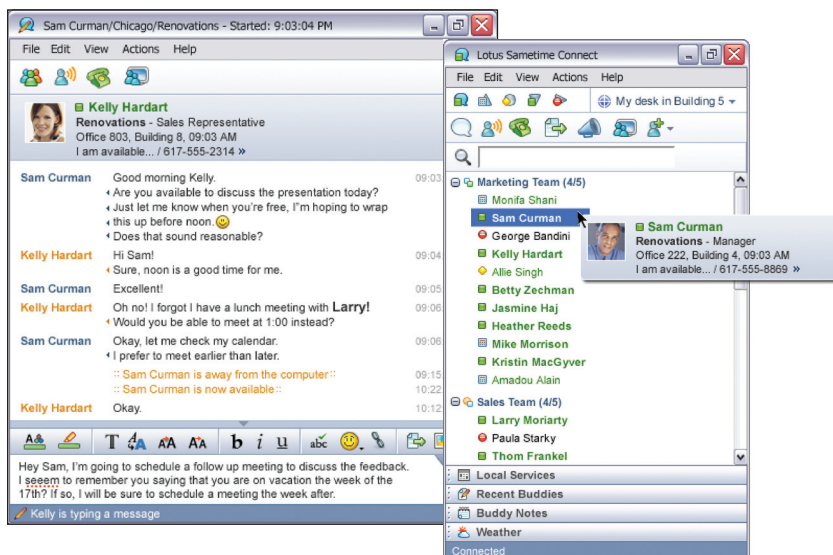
Sam Curman/Chicago/Renovations - Started: 9:03:04 PM

File Edit View Actions Help

Kelly Hardart
Renovations - Sales Representative
Office 803, Building 8, 09:03 AM
I am available... / 617-555-2314 »

Sam Curman Good morning Kelly. 09:03
Are you available to discuss the presentation today?
Just let me know when you're free, I"m hoping to wrap this up before noon.
Does that sound reasonable?

Kelly Hardart Hi Sam! 09:04
Sure, noon is a good time for me.

Sam Curman Excellent! 09:05

Kelly Hardart Oh no! I forgot I have a lunch meeting with Larry! 09:06
Would you be able to meet at 1:00 instead?

Sam Curman Okay, let me check my calendar. 09:06
I prefer to meet earlier than later.
:: Sam Curman is away from the computer 09:15
:: Sam Curman is now available 10:22

Kelly Hardart Okay. 10:12

Hey Sam, I'm going to schedule a follow up meeting to discuss the feedback. I seeem to remember you saying that you are on vacation the week of the 17th? If so, I will be sure to schedule a meeting the week after.

Kelly is typing a message

Lotus Sametime Connect

File Edit View Actions Help

My desk in Building 5

Marketing Team (4/5)
Monifa Shani
Sam Curman
George Bandini
Kelly Hardart
Allie Singh
Betty Zechman
Jasmine Haj
Heather Reeds
Mike Morrison
Kristin MacGyver
Amadou Alain
Sales Team (4/5)
Larry Moriarty
Paula Starky
Thom Frankel

Sam Curman
Renovations - Manager
Office 222, Building 4, 09:03 AM
I am available... / 617-555-8869 »

Local Services
Recent Buddies
Buddy Notes
Weather
Connected